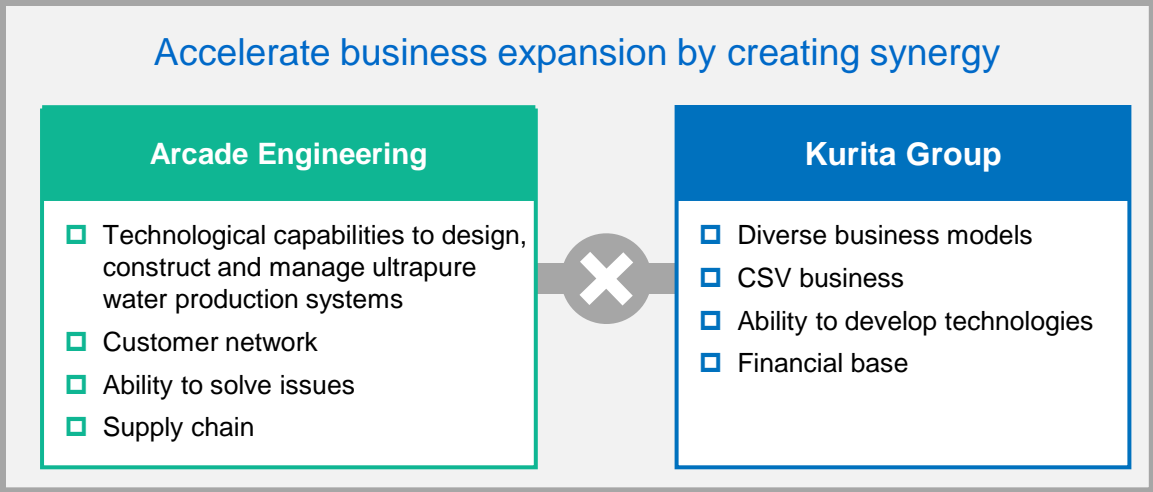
Accelerate business expansion by creating synergy

Arcade Engineering

- Technological capabilities to design, construct and manage ultrapure water production systems
- Customer network
- Ability to solve issues
- Supply chain

Kurita Group

- Diverse business models
- CSV business
- Ability to develop technologies
- Financial base